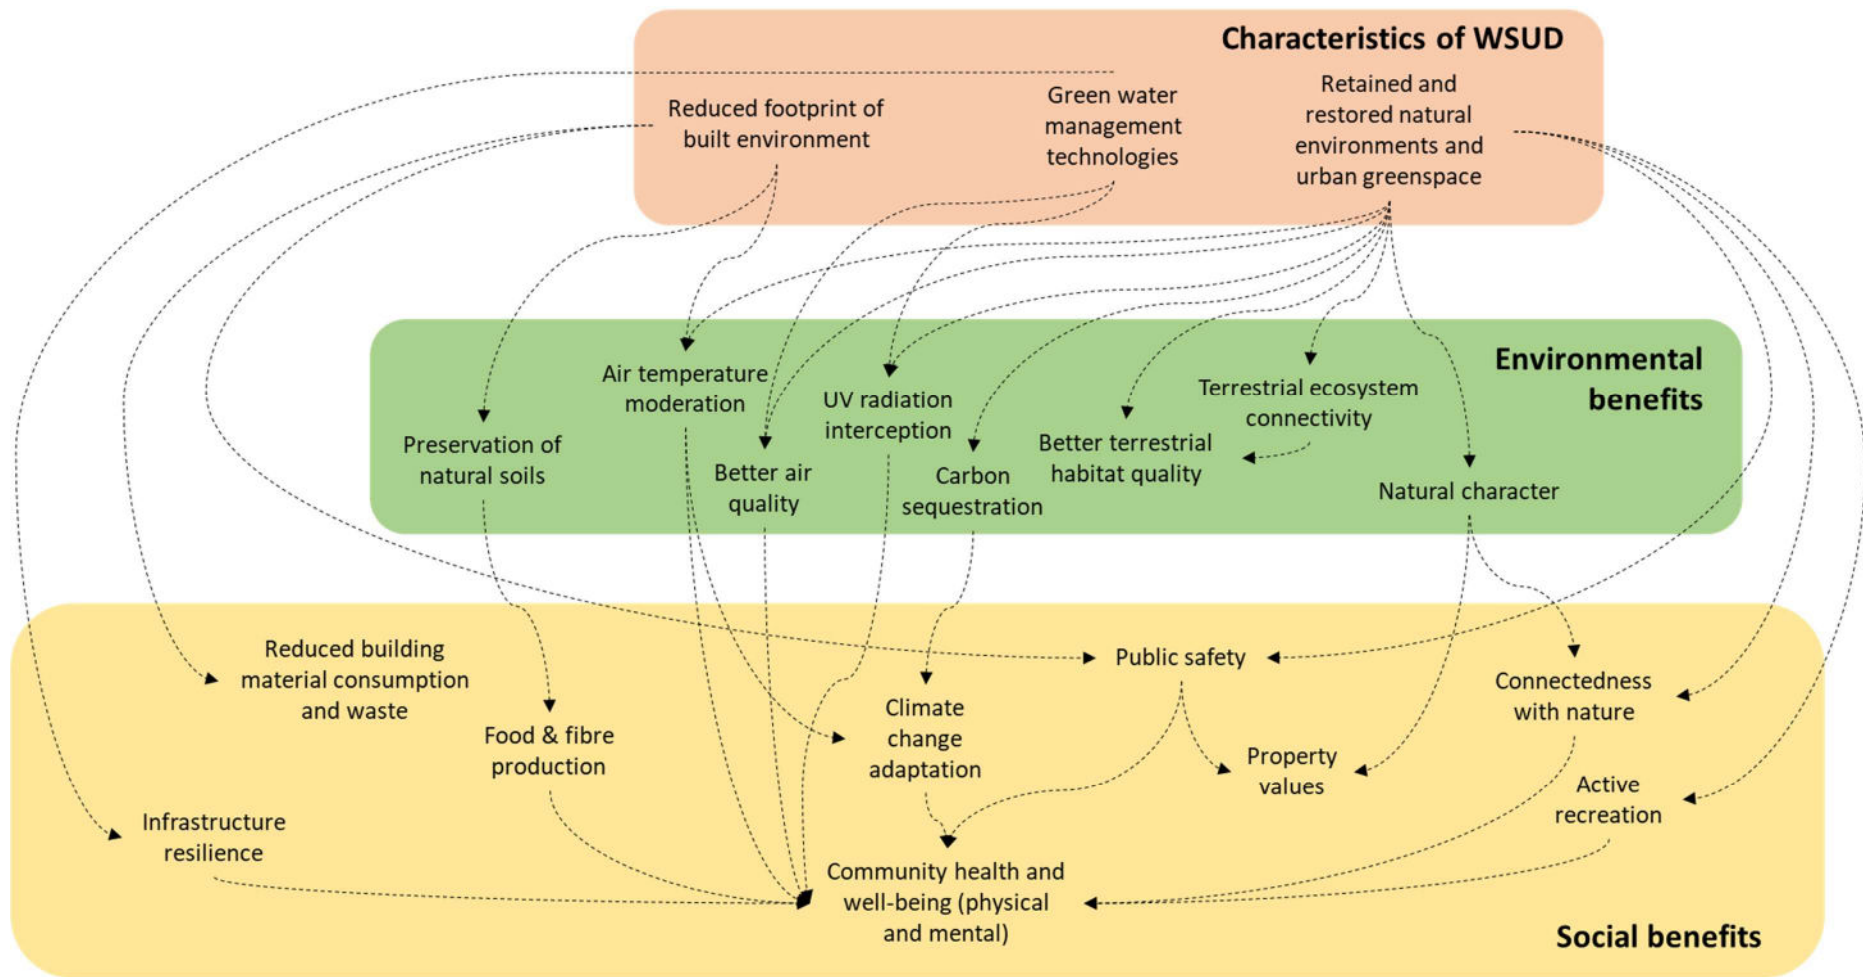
Characteristics of WSUD

Reduced footprint of built environment

Green water management technologies

Retained and restored natural environments and urban greenspace

Environmental benefits

Air temperature moderation

UV radiation interception

Terrestrial ecosystem connectivity

Preservation of natural soils

Better air quality

Carbon sequestration

Better terrestrial habitat quality

Natural character

Reduced building material consumption and waste

Public safety

Connectedness with nature

Food & fibre production

Climate change adaptation

Property values

Active recreation

Infrastructure resilience

Community health and well-being (physical and mental)

Social benefits